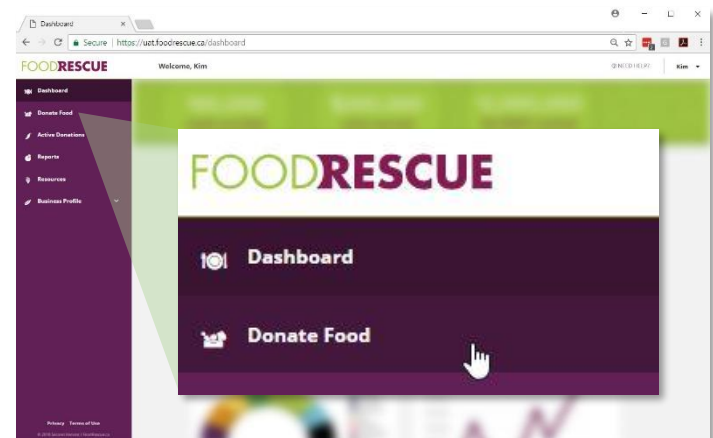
Dashboard ×

Secure | https://uat.foodrescue.ca/dashboard

FOODRESCUE Welcome, Kim

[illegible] Kim

Dashboard
Donate Food
Active Donations
Reports
Resources
Business Profile

FOODRESCUE

Dashboard

Donate Food

Privacy Terms of Use
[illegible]